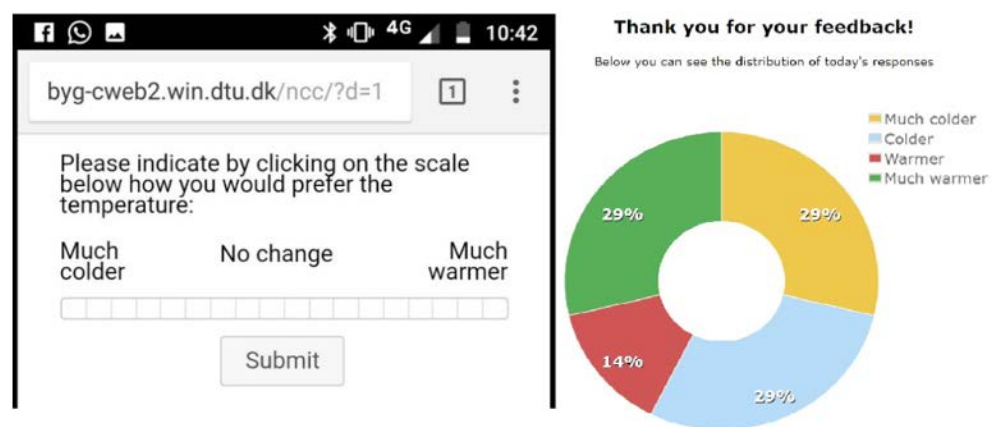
4G 10:42

byg-cweb2.win.dtu.dk/ncc/?d=1

1

Please indicate by clicking on the scale below how you would prefer the temperature:

Much colder

No change

Much warmer

Submit

Thank you for your feedback!

Below you can see the distribution of today's responses

Much colder
Colder
Warmer
Much warmer

29%

29%

14%

29%